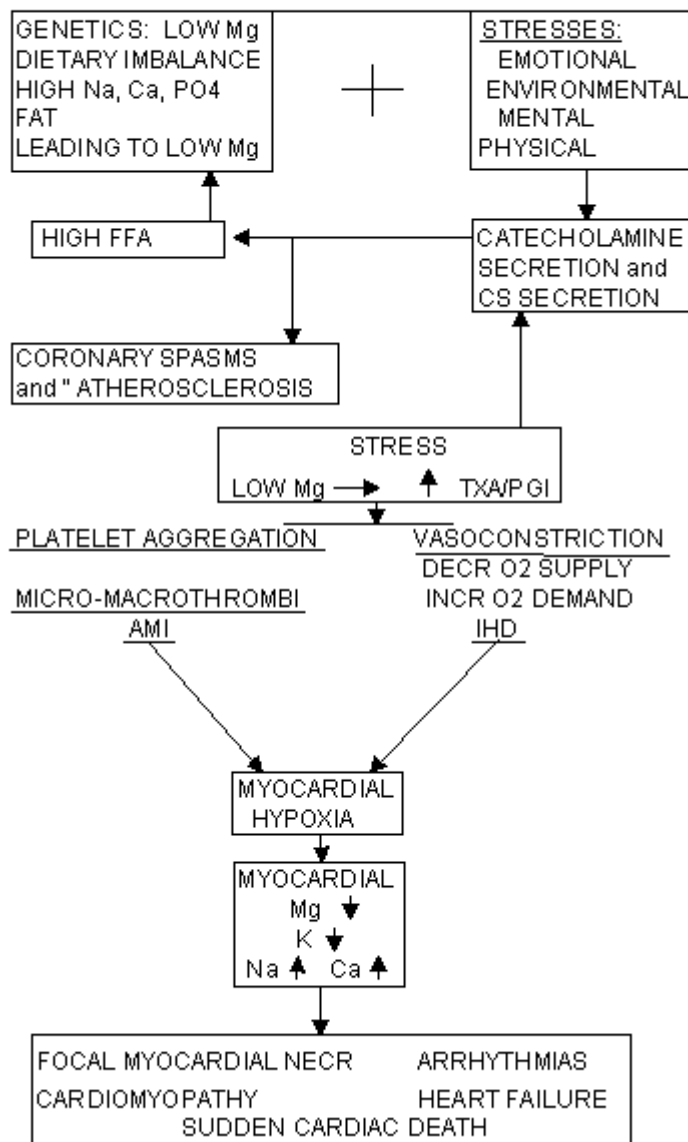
GENETICS: LOW Mg
DIETARY IMBALANCE
HIGH Na, Ca, PO4
FAT
LEADING TO LOW Mg

+

STRESSES:
EMOTIONAL
ENVIRONMENTAL
MENTAL
PHYSICAL

HIGH FFA

CATECHOLAMINE SECRETION and CS SECRETION

CORONARY SPASMS and " ATHEROSCLEROSIS

STRESS
LOW Mg → ↑ TXA/PGI

PLATELET AGGREGATION

MICRO-MACROTHROMBI
AMI

VASOCONSTRICTION
DECR O2 SUPPLY
INCR O2 DEMAND
IHD

MYOCARDIAL HYPOXIA

MYOCARDIAL
Mg ↓
K ↓
Na ↑ Ca ↑

FOCAL MYOCARDIAL NECR ARRHYTHMIAS
CARDIOMYOPATHY HEART FAILURE
SUDDEN CARDIAC DEATH